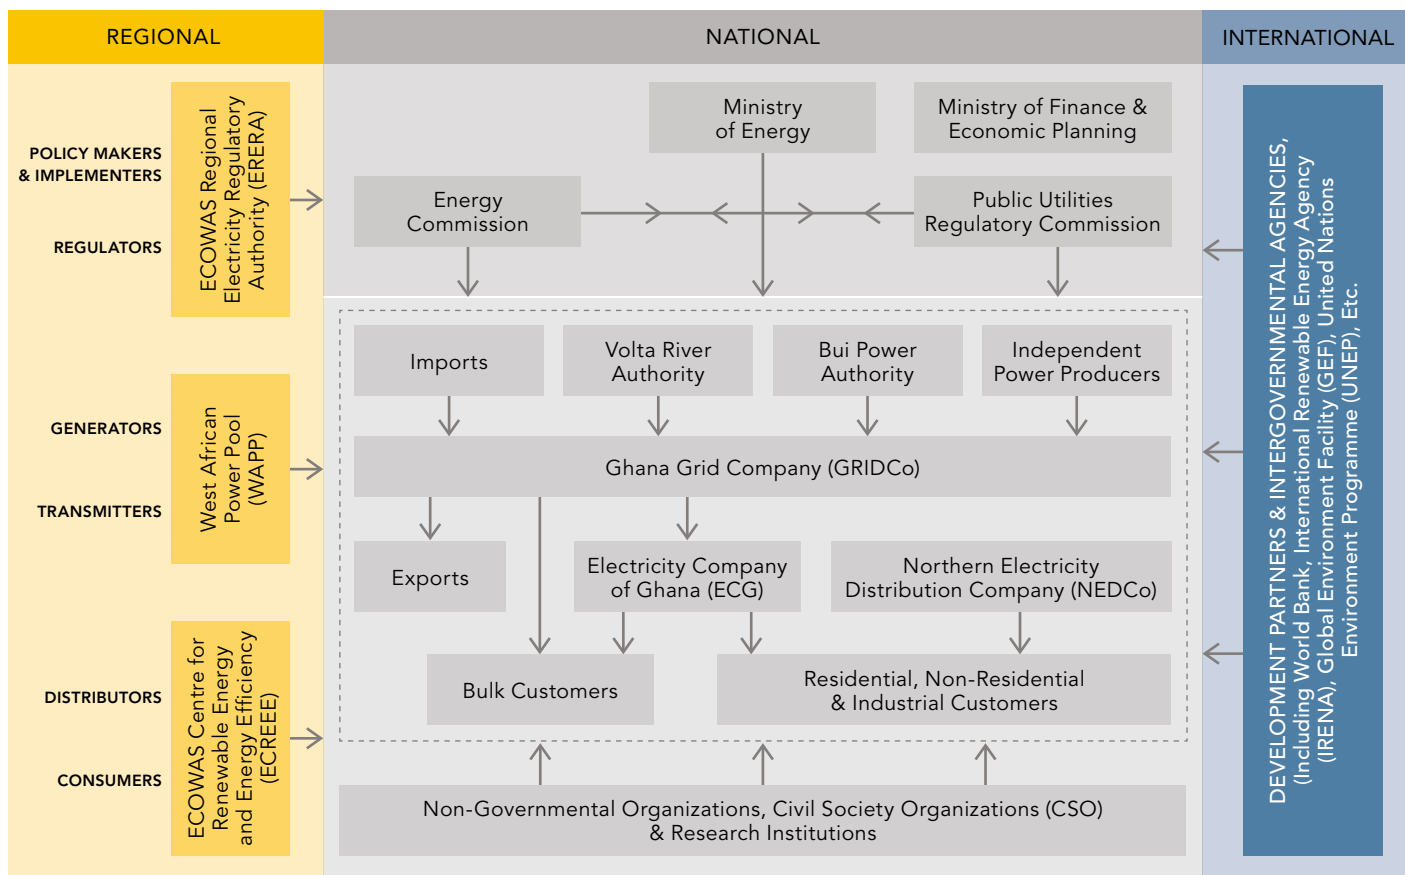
REGIONAL

NATIONAL

INTERNATIONAL

POLICY MAKERS & IMPLEMENTERS

REGULATORS

ECOWAS Regional Electricity Regulatory Authority (ERERA)

Ministry of Energy

Ministry of Finance & Economic Planning

Energy Commission

Public Utilities Regulatory Commission

GENERATORS

TRANSMITTERS

West African Power Pool (WAPP)

Imports

Volta River Authority

Bui Power Authority

Independent Power Producers

Ghana Grid Company (GRIDCo)

Exports

Electricity Company of Ghana (ECG)

Northern Electricity Distribution Company (NEDCo)

DISTRIBUTORS

CONSUMERS

ECOWAS Centre for Renewable Energy and Energy Efficiency (ECREEE)

Bulk Customers

Residential, Non-Residential & Industrial Customers

Non-Governmental Organizations, Civil Society Organizations (CSO) & Research Institutions

DEVELOPMENT PARTNERS & INTERGOVERNMENTAL AGENCIES, (Including World Bank, International Renewable Energy Agency (IRENA), Global Environment Facility (GEF), United Nations Environment Programme (UNEP), Etc.